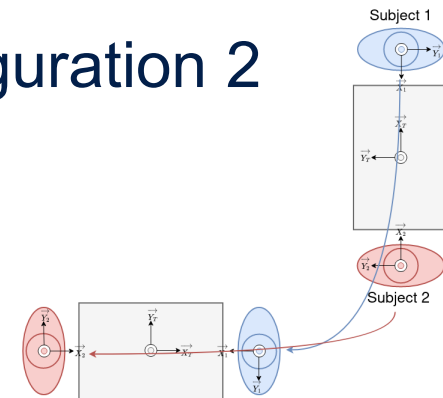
guration 2

Subject 1

$\overrightarrow{Y_1}$

$\overrightarrow{X_1}$

$\overrightarrow{X_T}$

$\overrightarrow{Y_T}$

$\overrightarrow{X_2}$

$\overrightarrow{Y_2}$

Subject 2

$\overrightarrow{Y_2}$

$\overrightarrow{X_2}$

$\overrightarrow{Y_T}$

$\overrightarrow{X_2}$

$\overrightarrow{X_1}$

$\overrightarrow{Y_1}$